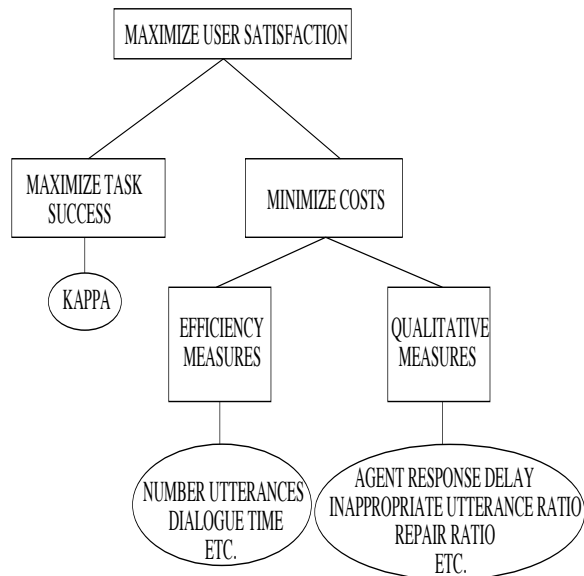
MAXIMIZE USER SATISFACTION

MAXIMIZE TASK SUCCESS

MINIMIZE COSTS

KAPPA

EFFICIENCY MEASURES

QUALITATIVE MEASURES

NUMBER UTTERANCES
DIALOGUE TIME
ETC.

AGENT RESPONSE DELAY
INAPPROPRIATE UTTERANCE RATIO
REPAIR RATIO
ETC.